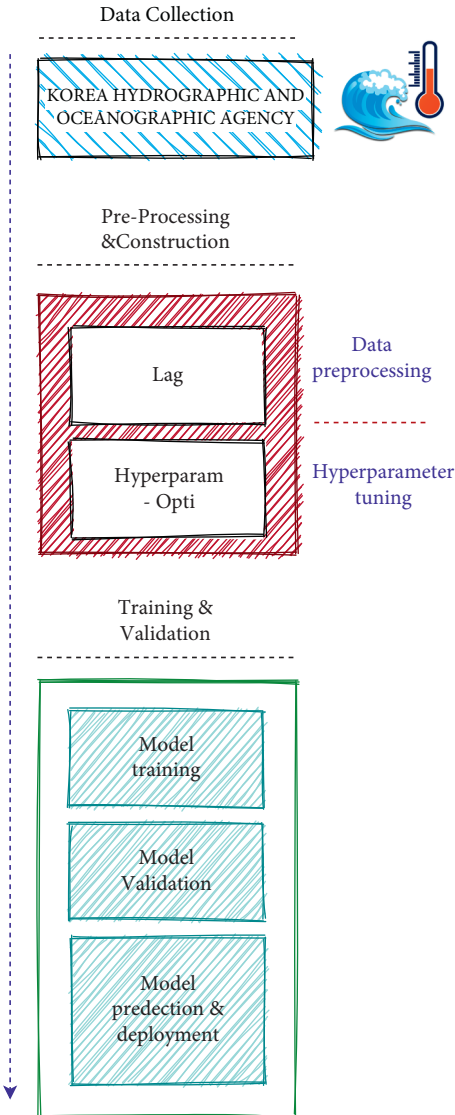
Data Collection

KOREA HYDROGRAPHIC AND OCEANOGRAPHIC AGENCY

Pre-Processing &Construction

Lag

Hyperparam - Opti

Data preprocessing

Hyperparameter tuning

Training & Validation

Model training

Model Validation

Model predection & deployment